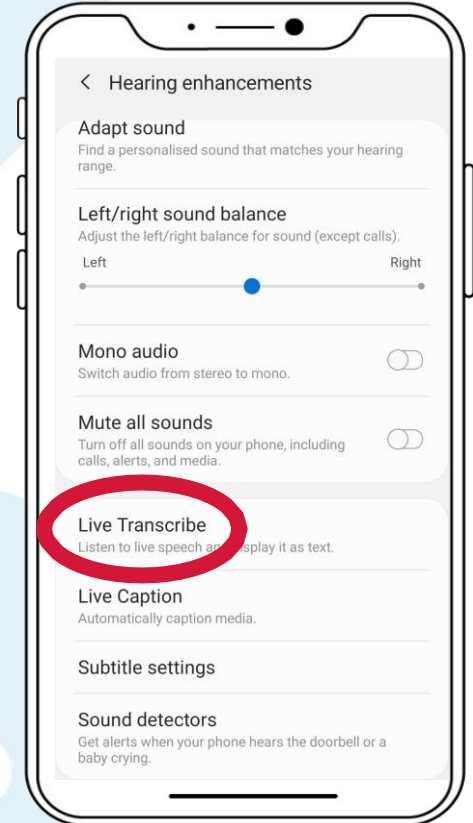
< Hearing enhancements

Adapt sound
Find a personalised sound that matches your hearing range.

Left/right sound balance
Adjust the left/right balance for sound (except calls).
Left
Right

Mono audio
Switch audio from stereo to mono.

Mute all sounds
Turn off all sounds on your phone, including calls, alerts, and media.

Live Transcribe
Listen to live speech an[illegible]splay it as text.

Live Caption
Automatically caption media.

Subtitle settings

Sound detectors
Get alerts when your phone hears the doorbell or a baby crying.